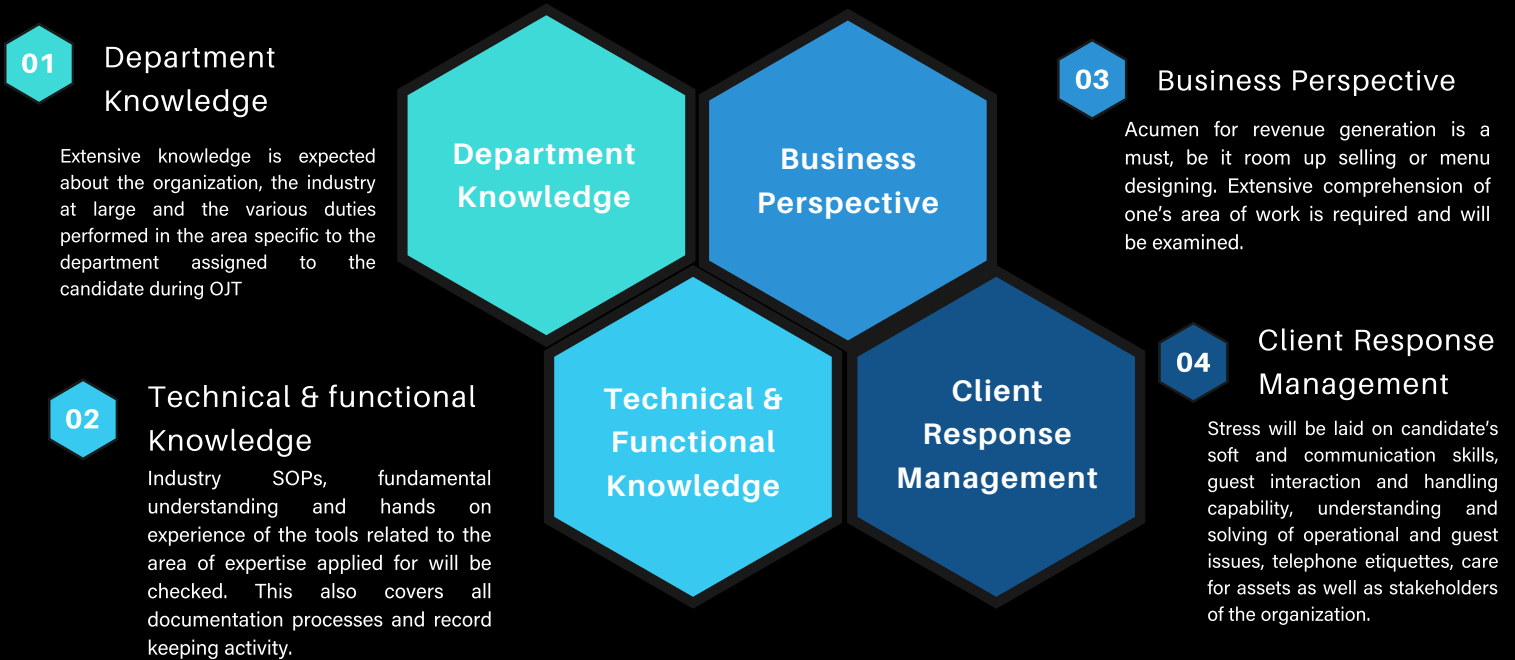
01

Department Knowledge

Extensive knowledge is expected about the organization, the industry at large and the various duties performed in the area specific to the department assigned to the candidate during OJT

Department Knowledge

Business Perspective

03

Business Perspective

Acumen for revenue generation is a must, be it room up selling or menu designing. Extensive comprehension of one's area of work is required and will be examined.

02

Technical & functional Knowledge

Industry SOPs, fundamental understanding and hands on experience of the tools related to the area of expertise applied for will be checked. This also covers all documentation processes and record keeping activity.

Technical & Functional Knowledge

Client Response Management

04

Client Response Management

Stress will be laid on candidate's soft and communication skills, guest interaction and handling capability, understanding and solving of operational and guest issues, telephone etiquettes, care for assets as well as stakeholders of the organization.